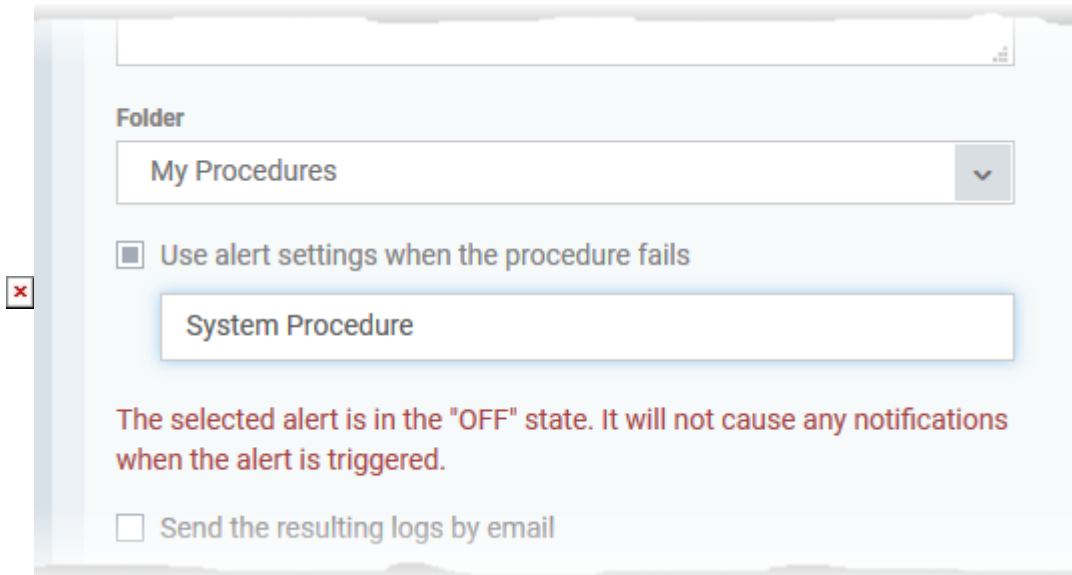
Folder

My Procedures

Use alert settings when the procedure fails

System Procedure

The selected alert is in the "OFF" state. It will not cause any notifications when the alert is triggered.

Send the resulting logs by email